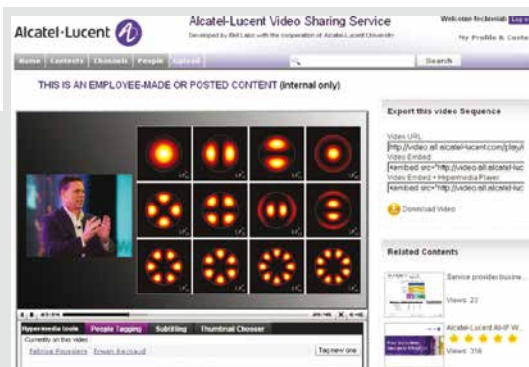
Alcatel·Lucent

Alcatel-Lucent Video Sharing Service

Developed by Bell Labs with the cooperation of Alcatel-Lucent University

Welcome technical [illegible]

My Profile & Conte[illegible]

Home | Contents | Channels | People | Upload

Search

THIS IS AN EMPLOYEE-MADE OR POSTED CONTENT (Internal only)

Export this video Sequence

Video URL
http://video.all.alcatel-lucent.com/playl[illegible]

Video Embed
<embed src="http://video.all.alcatel-luc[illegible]

Video Embed + Hypermedia Player
<embed src="http://video.all.alcatel-luc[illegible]

Download Video

Related Contents

Service provider busine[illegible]

Views: 22

Alcatel-Lucent All-IP W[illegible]

Views: 316

Hypermedia tools | People Tagging | Subtitling | Thumbnail Chooser

Currently on this video:

Fabrice Poussière   Erwan Baynaud

Tag new one